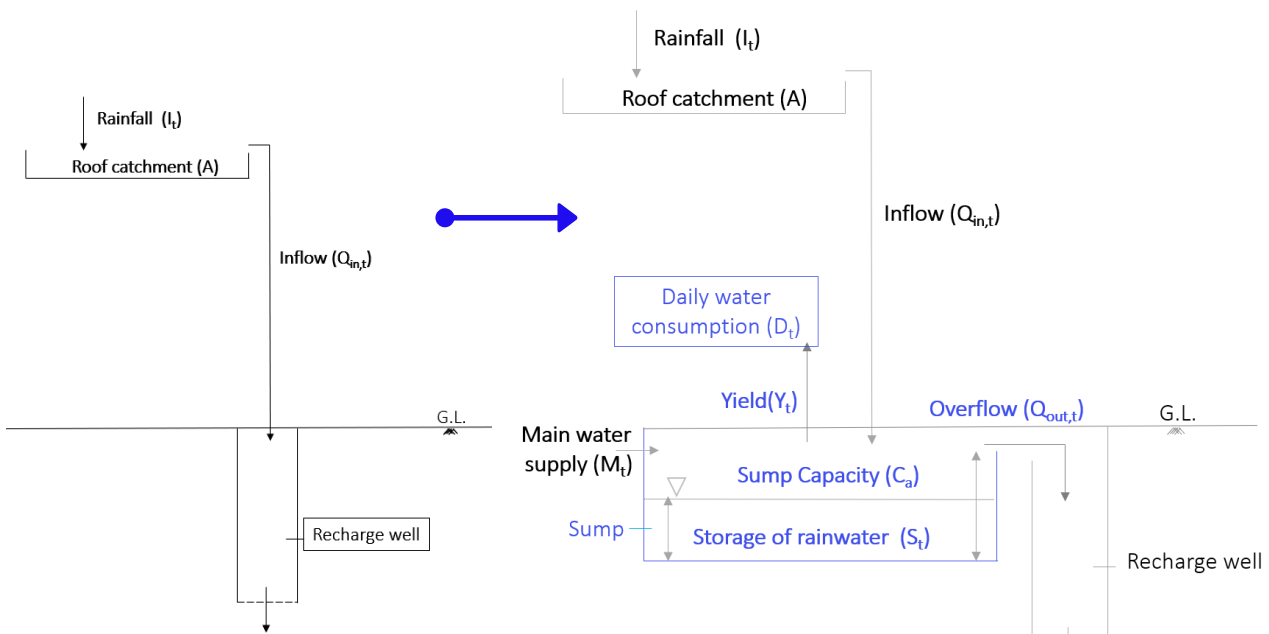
Rainfall $(I_t)$

Roof catchment (A)

Inflow $(Q_{in,t})$

G.L.

Recharge well

Rainfall $(I_t)$

Roof catchment (A)

Inflow $(Q_{in,t})$

Daily water consumption $(D_t)$

Yield$(Y_t)$

Overflow $(Q_{out,t})$

G.L.

Main water supply $(M_t)$

Sump Capacity $(C_a)$

Sump

Storage of rainwater $(S_t)$

Recharge well